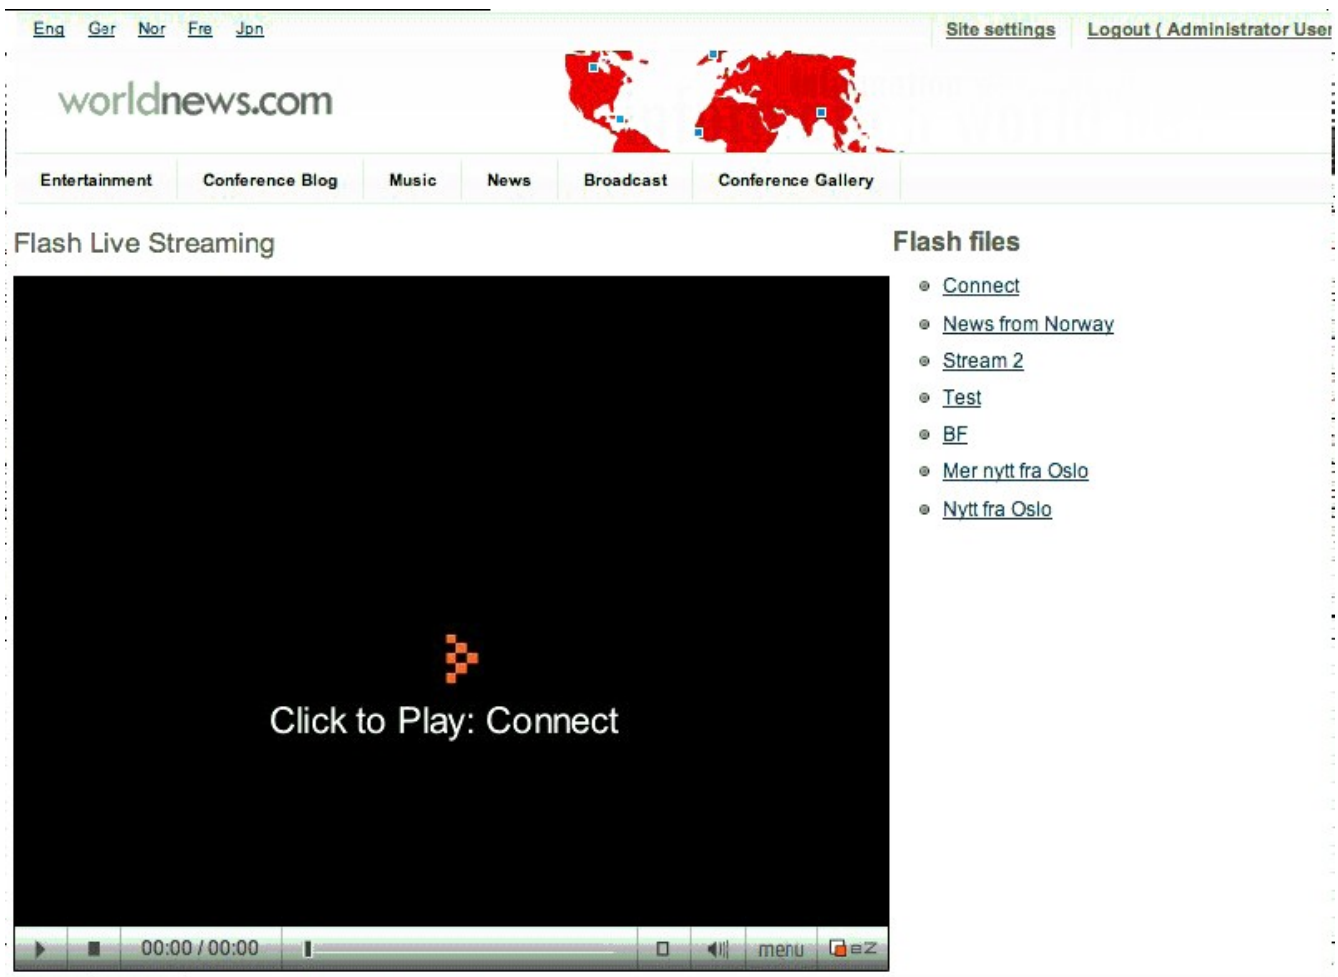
Eng Ger Nor Fre Jpn

Site settings Logout ( Administrator User

worldnews.com

Entertainment Conference Blog Music News Broadcast Conference Gallery

Flash Live Streaming

Click to Play: Connect

00:00 / 00:00

menu

Flash files

- Connect
- News from Norway
- Stream 2
- Test
- BF
- Mer nytt fra Oslo
- Nytt fra Oslo